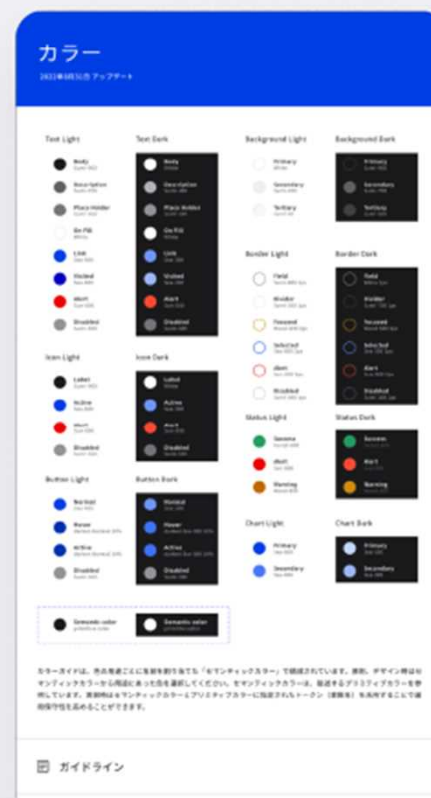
カラー

2022年8月31日 アップデート

Text Light

Body
Description
Place Holder
On Fill
Link
Visited
Alert
Disabled

Text Dark

Body
Description
Place Holder
On Fill
Link
Visited
Alert
Disabled

Background Light

Primary
Secondary
Tertiary

Background Dark

Primary
Secondary
Tertiary

Border Light

Field
Divider
Focused
Selected
Alert
Disabled

Border Dark

Field
Divider
Focused
Selected
Alert
Disabled

Icon Light

Label
Active
Alert
Disabled

Icon Dark

Label
Active
Alert
Disabled

Status Light

Success
Alert
Warning

Status Dark

Success
Alert
Warning

Button Light

Normal
Hover
Active
Disabled

Button Dark

Normal
Hover
Active
Disabled

Chart Light

Primary
Secondary

Chart Dark

Primary
Secondary

Semantic color
Semantic color

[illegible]

ガイドライン